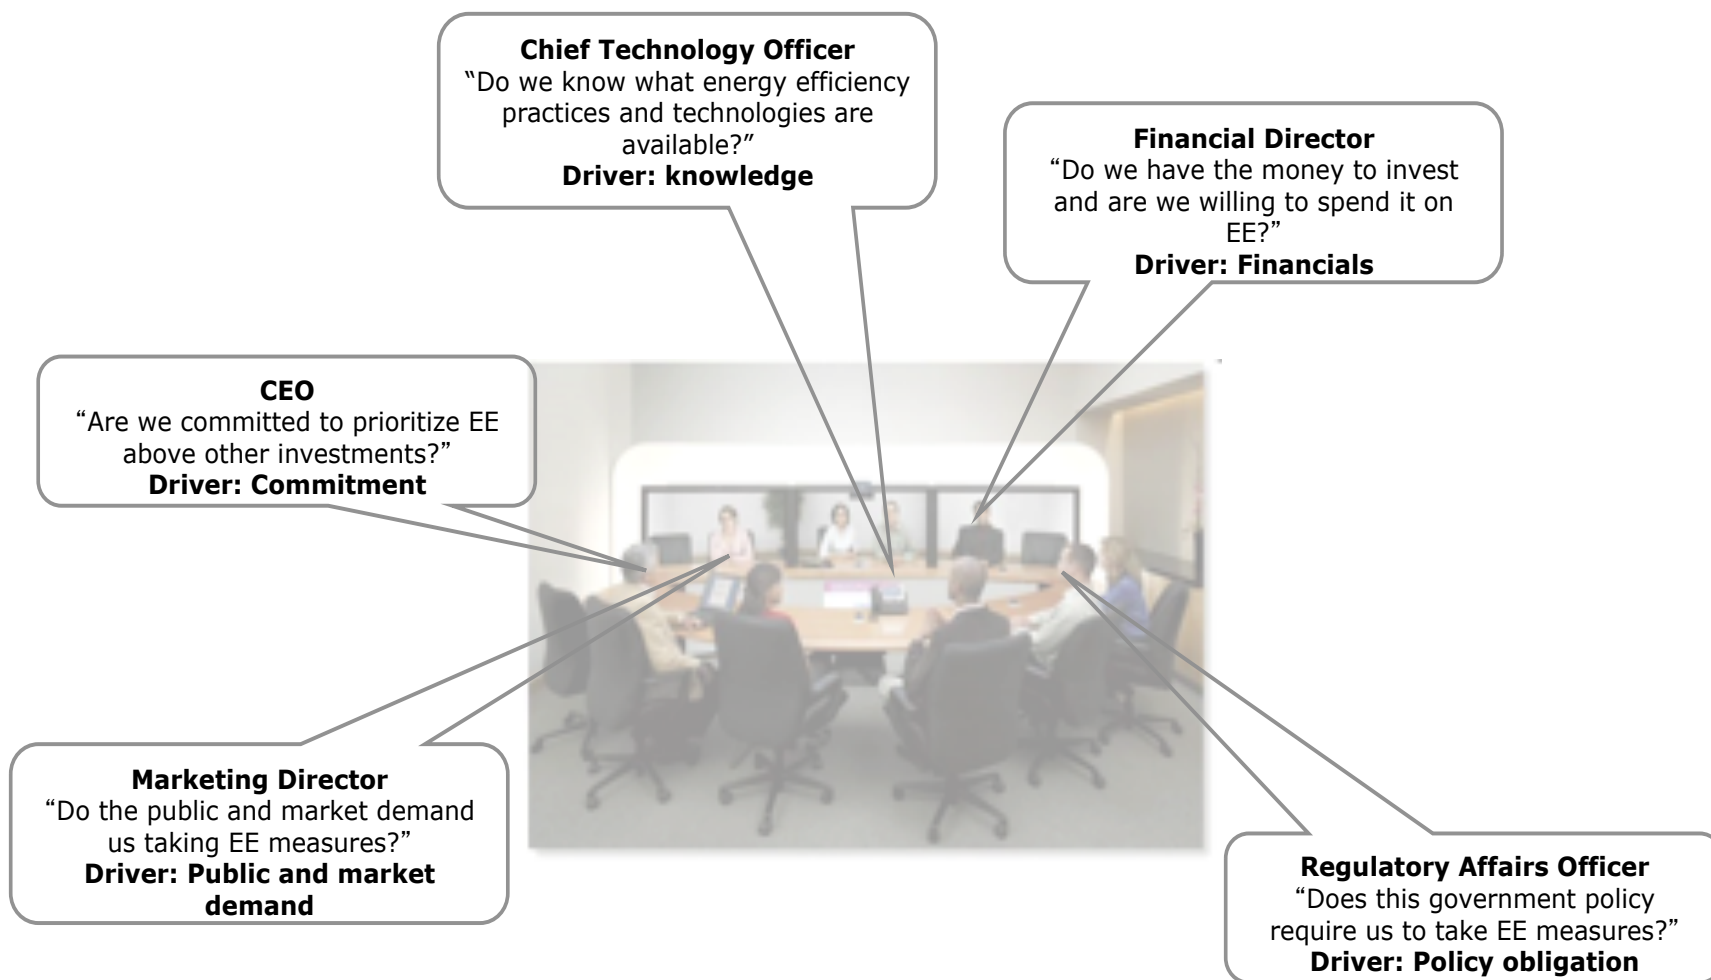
Chief Technology Officer
"Do we know what energy efficiency practices and technologies are available?"
Driver: knowledge

Financial Director
"Do we have the money to invest and are we willing to spend it on EE?"
Driver: Financials

CEO
"Are we committed to prioritize EE above other investments?"
Driver: Commitment

Marketing Director
"Do the public and market demand us taking EE measures?"
Driver: Public and market demand

Regulatory Affairs Officer
"Does this government policy require us to take EE measures?"
Driver: Policy obligation